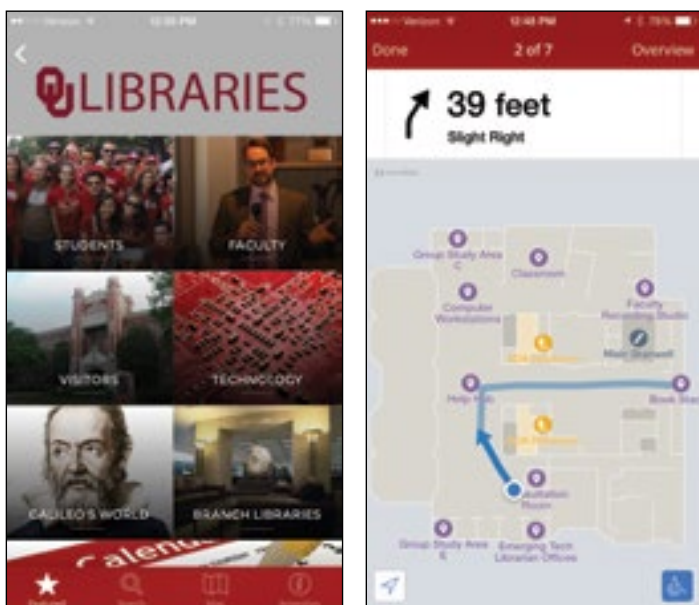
OU LIBRARIES

STUDENTS

FACULTY

VISITORS

TECHNOLOGY

GALILEO'S WORLD

BRANCH LIBRARIES

Calend

Featured

Search

Map

Information

Verizon

12:48 PM

Done

2 of 7

Overview

39 feet

Slight Right

Group Study Area C

Classroom

Computer Workstations

Faculty Recording Studio

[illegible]

Main Stairwell

Help Hub

Book Stacks

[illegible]

Consultation Room

Group Study Area E

Emerging Tech Librarian Offices